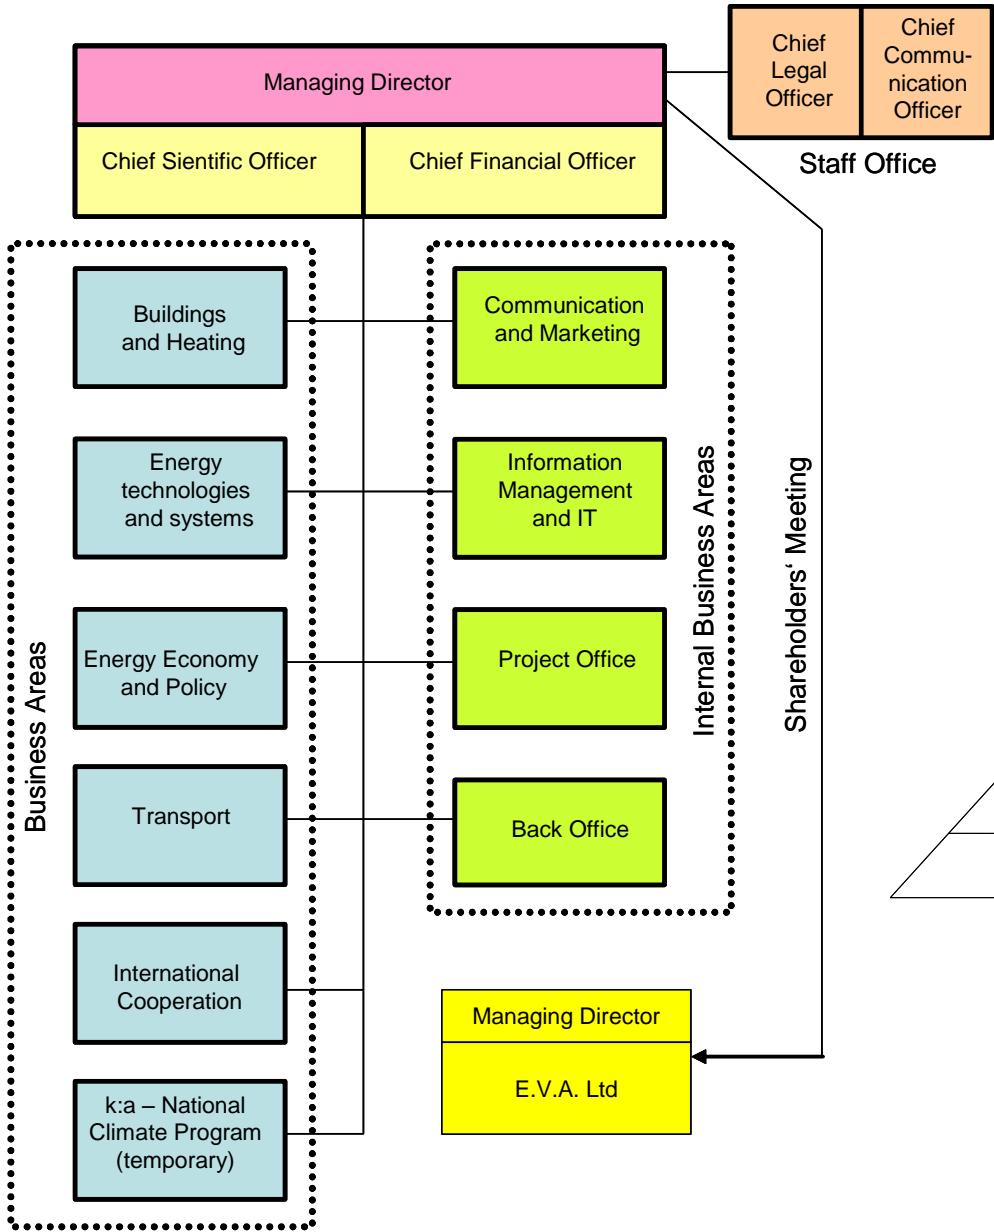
Managing Director

Chief Sientific Officer

Chief Financial Officer

Chief Legal Officer

Chief Communication Officer

Staff Office

Business Areas

Buildings and Heating

Energy technologies and systems

Energy Economy and Policy

Transport

International Cooperation

k:a – National Climate Program (temporary)

Internal Business Areas

Communication and Marketing

Information Management and IT

Project Office

Back Office

Shareholders‘ Meeting

Managing Director

E.V.A. Ltd